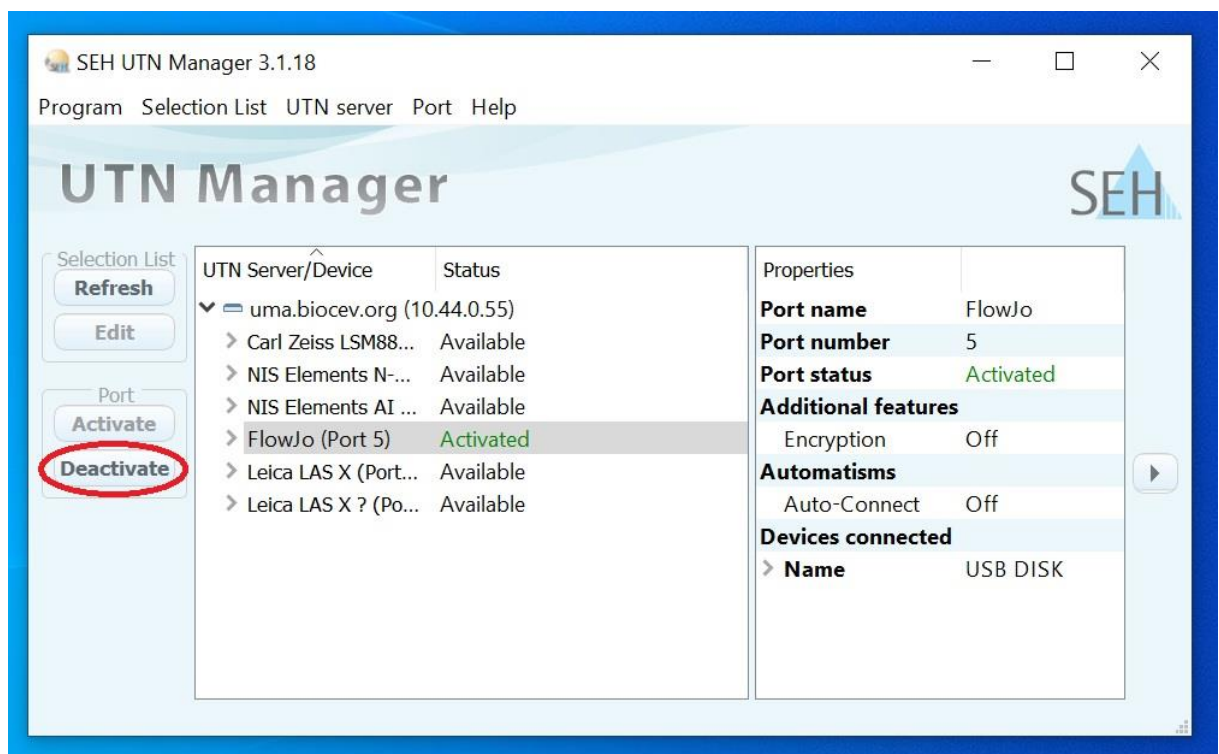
SEH UTN Manager 3.1.18

Program Selection List UTN server Port Help

UTN Manager

SEH

Selection List
Refresh
Edit

Port
Activate
Deactivate

| UTN Server/Device | Status |
|---|---|
| uma.biocev.org (10.44.0.55) | |
| Carl Zeiss LSM88... | Available |
| NIS Elements N-... | Available |
| NIS Elements AI ... | Available |
| FlowJo (Port 5) | Activated |
| Leica LAS X (Port... | Available |
| Leica LAS X ? (Po... | Available |

| Properties | |
|---|---|
| Port name | FlowJo |
| Port number | 5 |
| Port status | Activated |
| Additional features | |
| Encryption | Off |
| Automatisms | |
| Auto-Connect | Off |
| Devices connected | |
| Name | USB DISK |